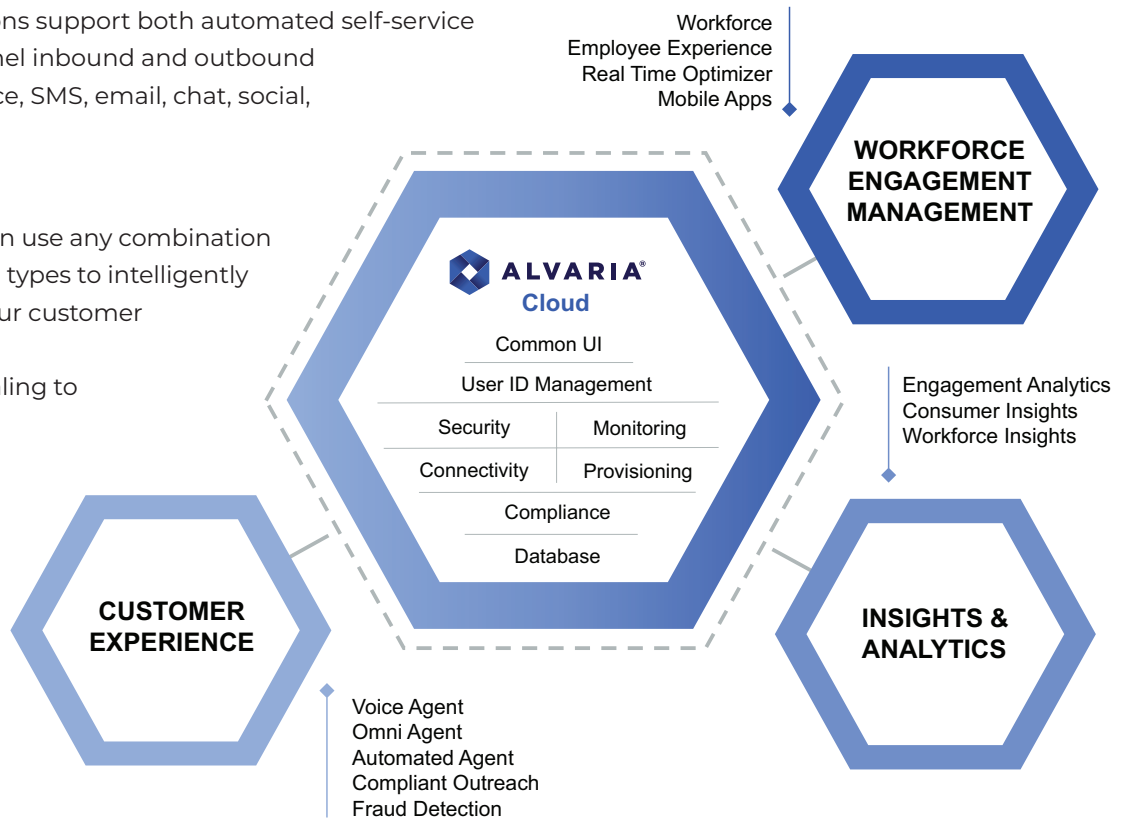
ons support both automated self-service
nel inbound and outbound
ce, SMS, email, chat, social,

n use any combination
types to intelligently
ur customer

ling to

Workforce
Employee Experience
Real Time Optimizer
Mobile Apps

WORKFORCE ENGAGEMENT MANAGEMENT

ALVARIA®
Cloud

Common UI
User ID Management

| Security | Monitoring |
|---|---|
| Connectivity | Provisioning |

Compliance
Database

Engagement Analytics
Consumer Insights
Workforce Insights

CUSTOMER EXPERIENCE

INSIGHTS & ANALYTICS

Voice Agent
Omni Agent
Automated Agent
Compliant Outreach
Fraud Detection